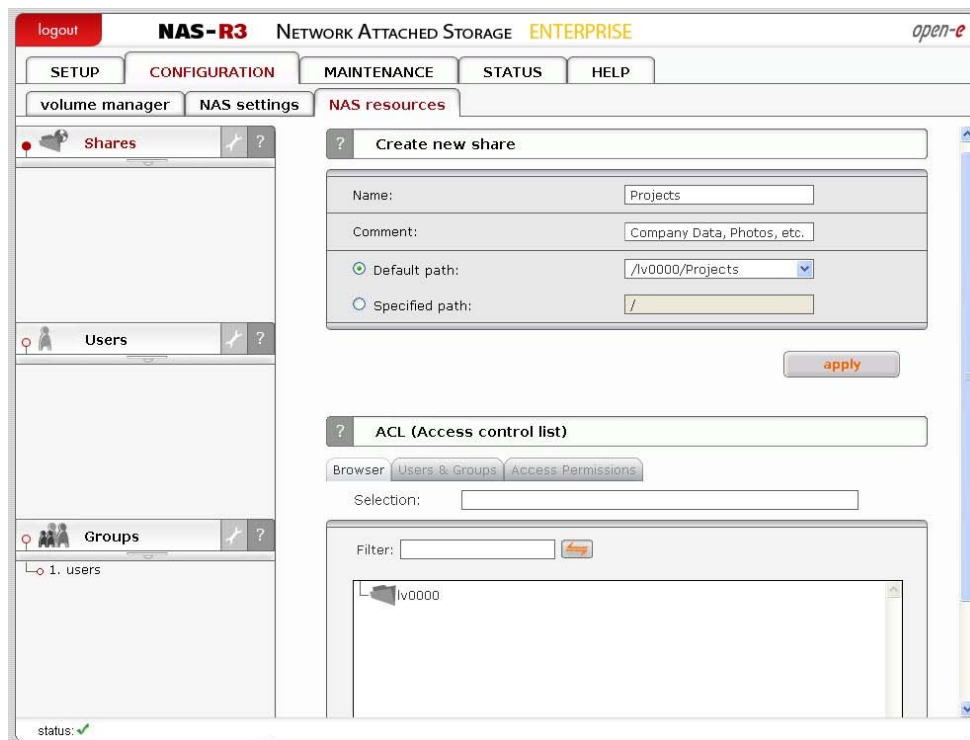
logout NAS-R3 NETWORK ATTACHED STORAGE ENTERPRISE open-e

SETUP CONFIGURATION MAINTENANCE STATUS HELP

volume manager NAS settings NAS resources

Shares ?

Users ?

Groups ?

1. users

? Create new share

Name: Projects

Comment: Company Data, Photos, etc.

Default path: /lv0000/Projects

Specified path: /

apply

? ACL (Access control list)

Browser Users & Groups Access Permissions

Selection:

Filter:

lv0000

status: ✓